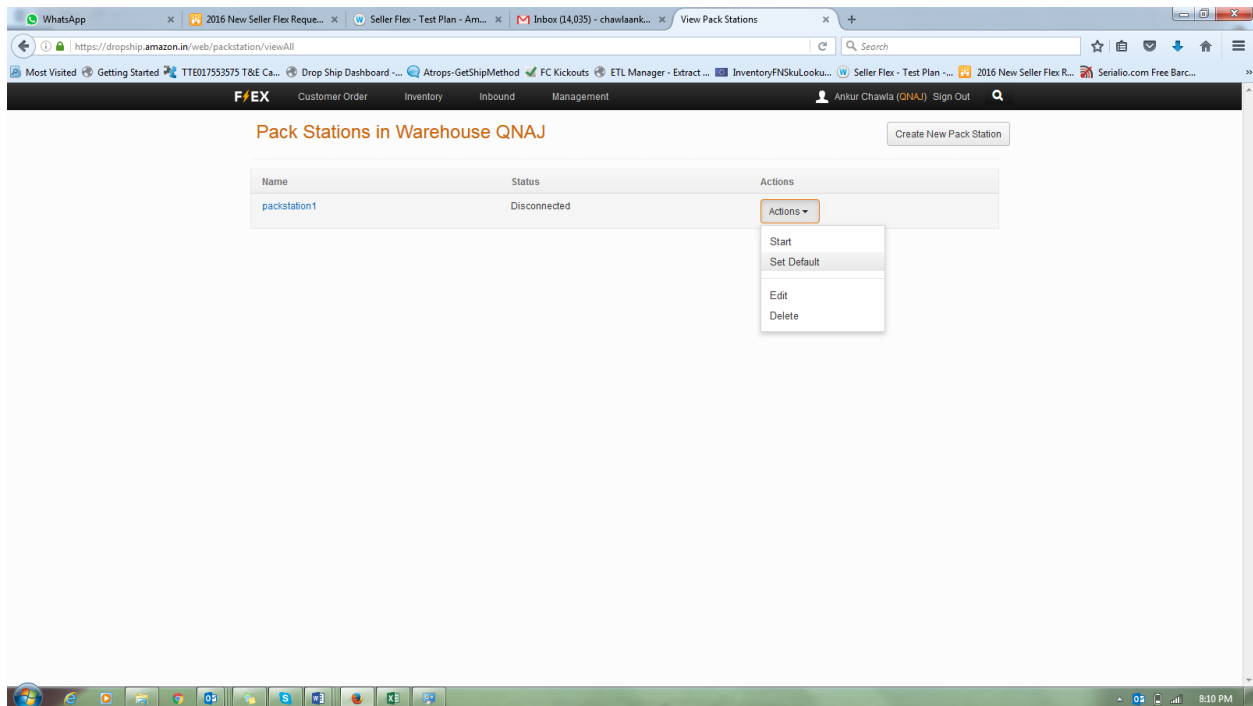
WhatsApp × 2016 New Seller Flex Reque... × Seller Flex - Test Plan - Am... × Inbox (14,035) - chawlaank... × View Pack Stations × +

https://dropship.amazon.in/web/packstation/viewAll

Search

Most Visited Getting Started TTE017553575 T&E Ca... Drop Ship Dashboard -... Atrops-GetShipMethod FC Kickouts ETL Manager - Extract ... InventoryFNSkuLooku... Seller Flex - Test Plan -... 2016 New Seller Flex R... Serialio.com Free Barc...

FLEX Customer Order Inventory Inbound Management Ankur Chawla (QNAJ) Sign Out

Pack Stations in Warehouse QNAJ

Create New Pack Station

| Name | Status | Actions |
|---|---|---|
| packstation1 | Disconnected | Actions ▾ |

Start
Set Default
Edit
Delete

8:10 PM